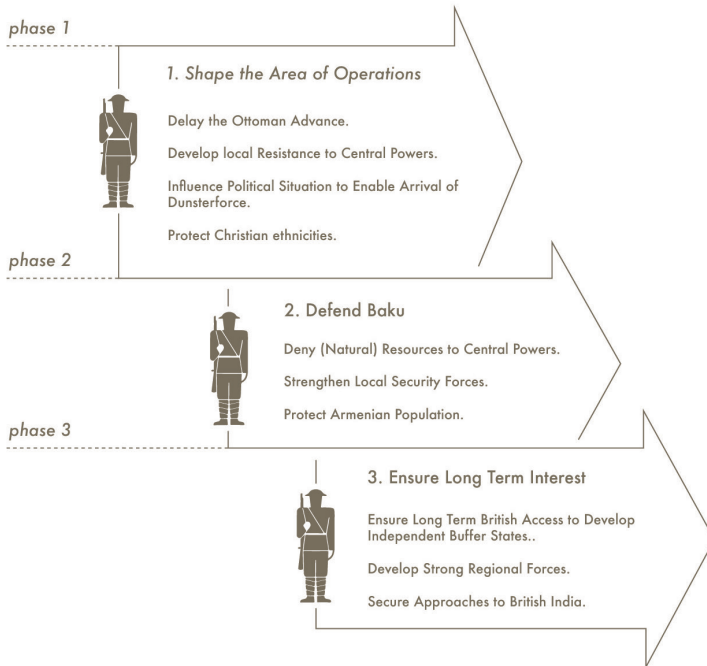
phase 1

1. Shape the Area of Operations

Delay the Ottoman Advance.

Develop local Resistance to Central Powers.

Influence Political Situation to Enable Arrival of Dunsterforce.

Protect Christian ethnicities.

phase 2

2. Defend Baku

Deny (Natural) Resources to Central Powers.

Strengthen Local Security Forces.

Protect Armenian Population.

phase 3

3. Ensure Long Term Interest

Ensure Long Term British Access to Develop Independent Buffer States..

Develop Strong Regional Forces.

Secure Approaches to British India.